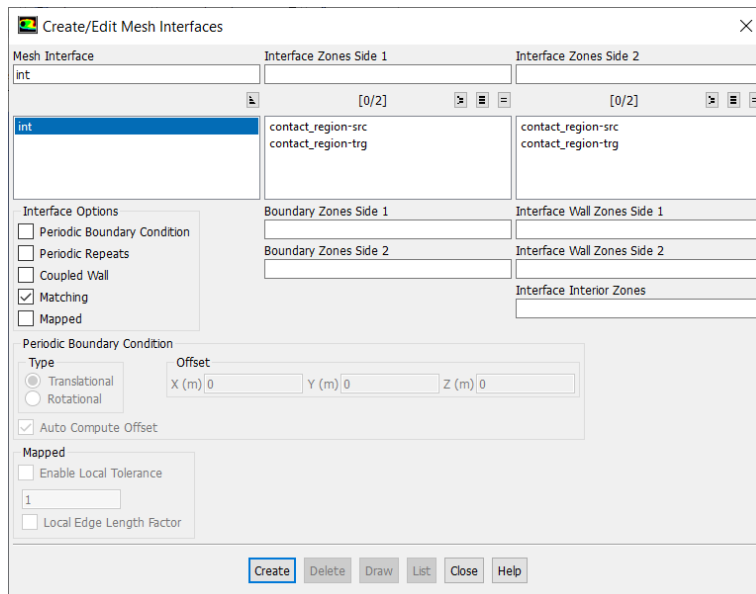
Create/Edit Mesh Interfaces

Mesh Interface
int

int

Interface Zones Side 1

[0/2]

contact_region-src
contact_region-trg

Interface Zones Side 2

[0/2]

contact_region-src
contact_region-trg

Interface Options
Periodic Boundary Condition
Periodic Repeats
Coupled Wall
Matching
Mapped

Boundary Zones Side 1

Boundary Zones Side 2

Interface Wall Zones Side 1

Interface Wall Zones Side 2

Interface Interior Zones

Periodic Boundary Condition
Type
Translational
Rotational
Offset
X (m) 0
Y (m) 0
Z (m) 0
Auto Compute Offset

Mapped
Enable Local Tolerance
1
Local Edge Length Factor

Create Delete Draw List Close Help